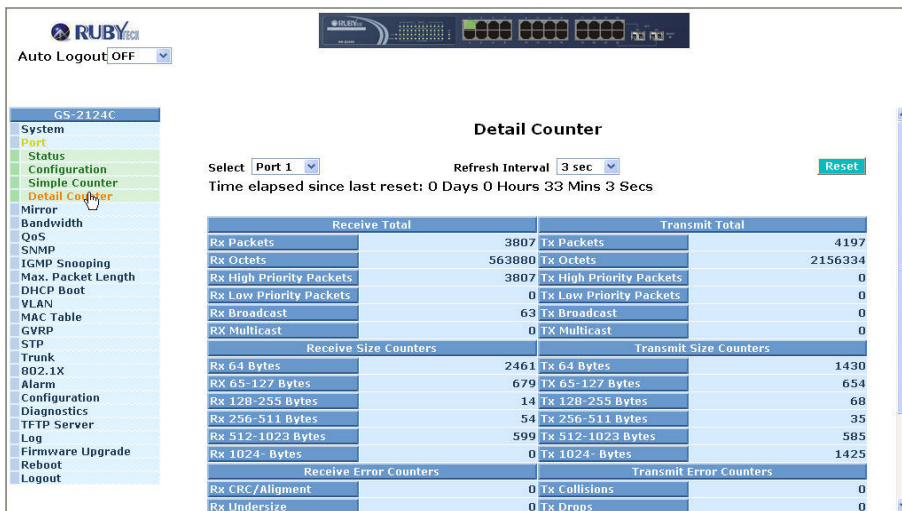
RUBYTECH
Auto Logout OFF

GS-2124C
System
Port
Status
Configuration
Simple Counter
Detail Counter
Mirror
Bandwidth
QoS
SNMP
IGMP Snooping
Max. Packet Length
DHCP Boot
VLAN
MAC Table
GVRP
STP
Trunk
802.1X
Alarm
Configuration
Diagnostics
TFTP Server
Log
Firmware Upgrade
Reboot
Logout

Detail Counter

Select Port 1 Refresh Interval 3 sec Reset
Time elapsed since last reset: 0 Days 0 Hours 33 Mins 3 Secs

| Receive Total | | Transmit Total | |
|---|---|---|---|
| Rx Packets | 3807 | Tx Packets | 4197 |
| Rx Octets | 563880 | Tx Octets | 2156334 |
| Rx High Priority Packets | 3807 | Tx High Priority Packets | 0 |
| Rx Low Priority Packets | 0 | Tx Low Priority Packets | 0 |
| Rx Broadcast | 63 | Tx Broadcast | 0 |
| RX Multicast | 0 | TX Multicast | 0 |
| Receive Size Counters | | Transmit Size Counters | |
| Rx 64 Bytes | 2461 | Tx 64 Bytes | 1430 |
| RX 65-127 Bytes | 679 | TX 65-127 Bytes | 654 |
| Rx 128-255 Bytes | 14 | Tx 128-255 Bytes | 68 |
| Rx 256-511 Bytes | 54 | Tx 256-511 Bytes | 35 |
| Rx 512-1023 Bytes | 599 | Tx 512-1023 Bytes | 585 |
| Rx 1024- Bytes | 0 | Tx 1024- Bytes | 1425 |
| Receive Error Counters | | Transmit Error Counters | |
| Rx CRC/Aligment | 0 | Tx Collisions | 0 |
| Rx Undersize | 0 | Tx Drops | 0 |